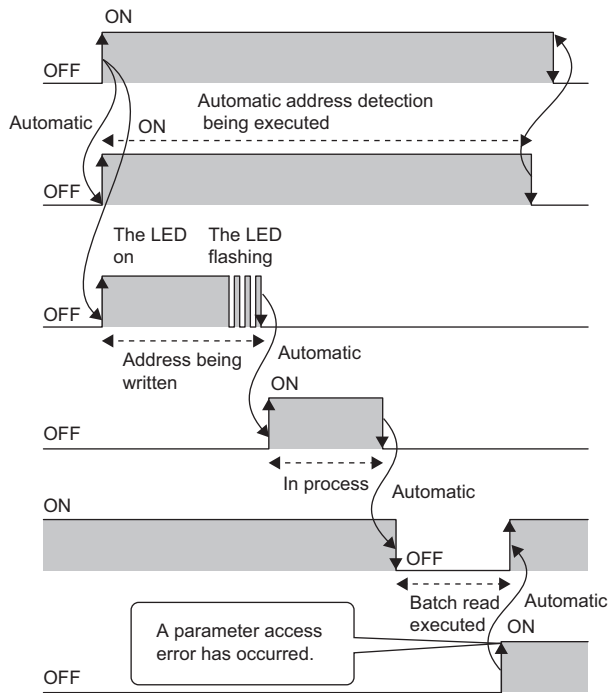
ON

OFF

Automatic

Automatic address detection being executed

ON

OFF

The LED on

The LED flashing

OFF

Address being written

Automatic

ON

OFF

In process

Automatic

ON

OFF

Batch read executed

Automatic

ON

A parameter access error has occurred.

OFF